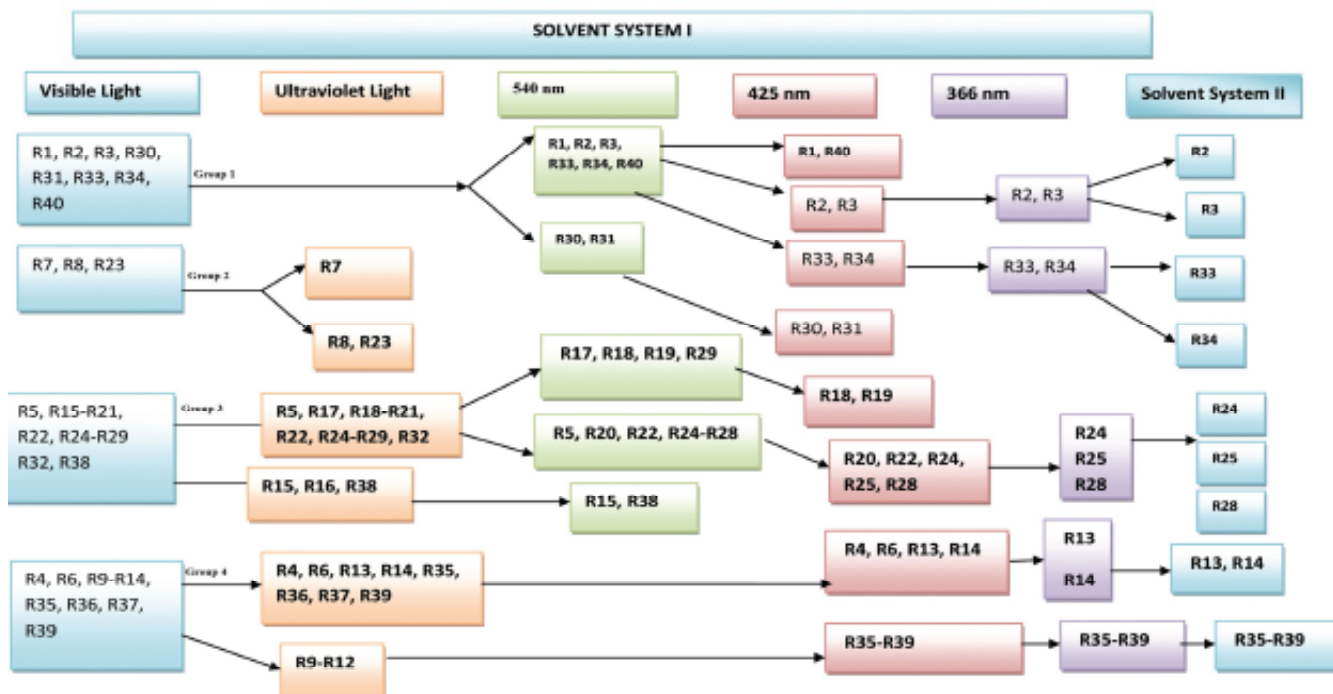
SOLVENT SYSTEM I

Visible Light

Ultraviolet Light

540 nm

425 nm

366 nm

Solvent System II

R1, R2, R3, R30, R31, R33, R34, R40

Group 1

R1, R2, R3, R33, R34, R40

R1, R40

R2, R3

R2, R3

R2

R3

R30, R31

R33, R34

R33, R34

R33

R34

R7, R8, R23

Group 2

R7

R8, R23

R3O, R31

R17, R18, R19, R29

R18, R19

R5, R15-R21, R22, R24-R29 R32, R38

Group 3

R5, R17, R18-R21, R22, R24-R29, R32

R5, R20, R22, R24-R28

R20, R22, R24, R25, R28

R24
R25
R28

R24

R25

R28

R15, R16, R38

R15, R38

R4, R6, R9-R14, R35, R36, R37, R39

Group 4

R4, R6, R13, R14, R35, R36, R37, R39

R4, R6, R13, R14

R13

R14

R13, R14

R9-R12

R35-R39

R35-R39

R35-R39